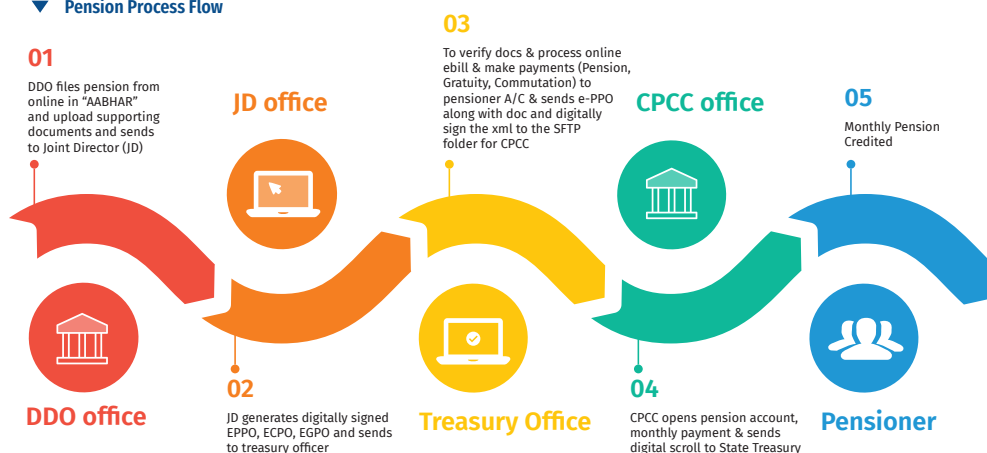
Pension Process Flow

01

DDO files pension from online in "AABHAR" and upload supporting documents and sends to Joint Director (JD)

JD office

03

To verify docs & process online ebill & make payments (Pension, Gratuity, Commutation) to pensioner A/C & sends e-PPO along with doc and digitally sign the xml to the SFTP folder for CPCC

CPCC office

05

Monthly Pension Credited

DDO office

02

JD generates digitally signed EPPO, ECPO, EGPO and sends to treasury officer

Treasury Office

04

CPCC opens pension account, monthly payment & sends digital scroll to State Treasury

Pensioner